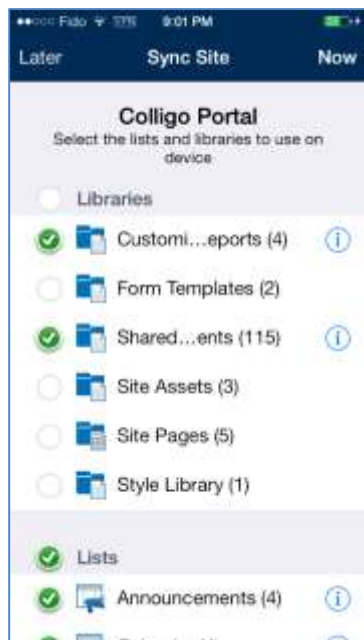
Fido 9:01 PM

Later Sync Site Now

Colligo Portal
Select the lists and libraries to use on device

Libraries

Customi…eports (4)

Form Templates (2)

Shared…ents (115)

Site Assets (3)

Site Pages (5)

Style Library (1)

Lists

Announcements (4)

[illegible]